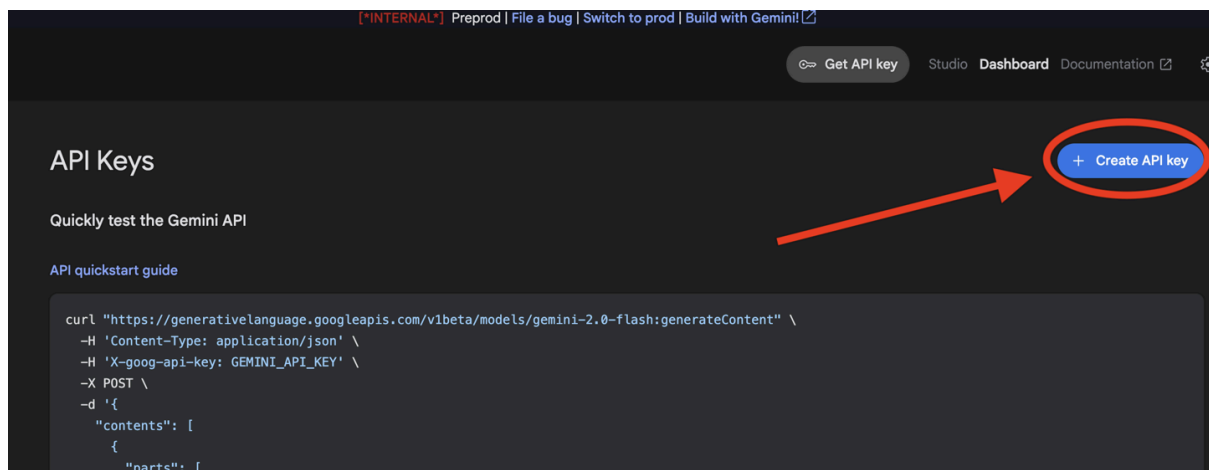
[*INTERNAL*] Preprod | File a bug | Switch to prod | Build with Gemini!

Get API key Studio Dashboard Documentation

API Keys

+ Create API key

Quickly test the Gemini API

API quickstart guide

curl "https://generativelanguage.googleapis.com/v1beta/models/gemini-2.0-flash:generateContent" \
  -H 'Content-Type: application/json' \
  -H 'X-goog-api-key: GEMINI_API_KEY' \
  -X POST \
  -d '{
    "contents": [
      {
        "parts": [